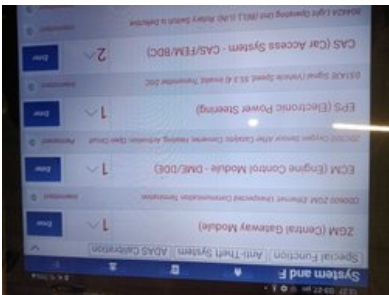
System and F

Special Function | Anti-Theft System | ADAS Calibration

ZGM (Central Gateway Module) 1

Error

00B600 ZGM Ethernet Unexpected Communication Termination

ECM (Engine Control Module - DME/DDE) 1

Error

2DCE00 Oxygen Sensor After Catalytic Converter, Heating Activation: Open Circuit

EPS (Electronic Power Steering) 1

Error

0353AB Signal (Vehicle Speed, 55.3.4) Invalid, Transmitter DSC

CAS (Car Access System - CAS/FEM/BDC) 2

Error

804A28 Light Operating Unit (BEL) (LIN): Rotary Switch Is Defective